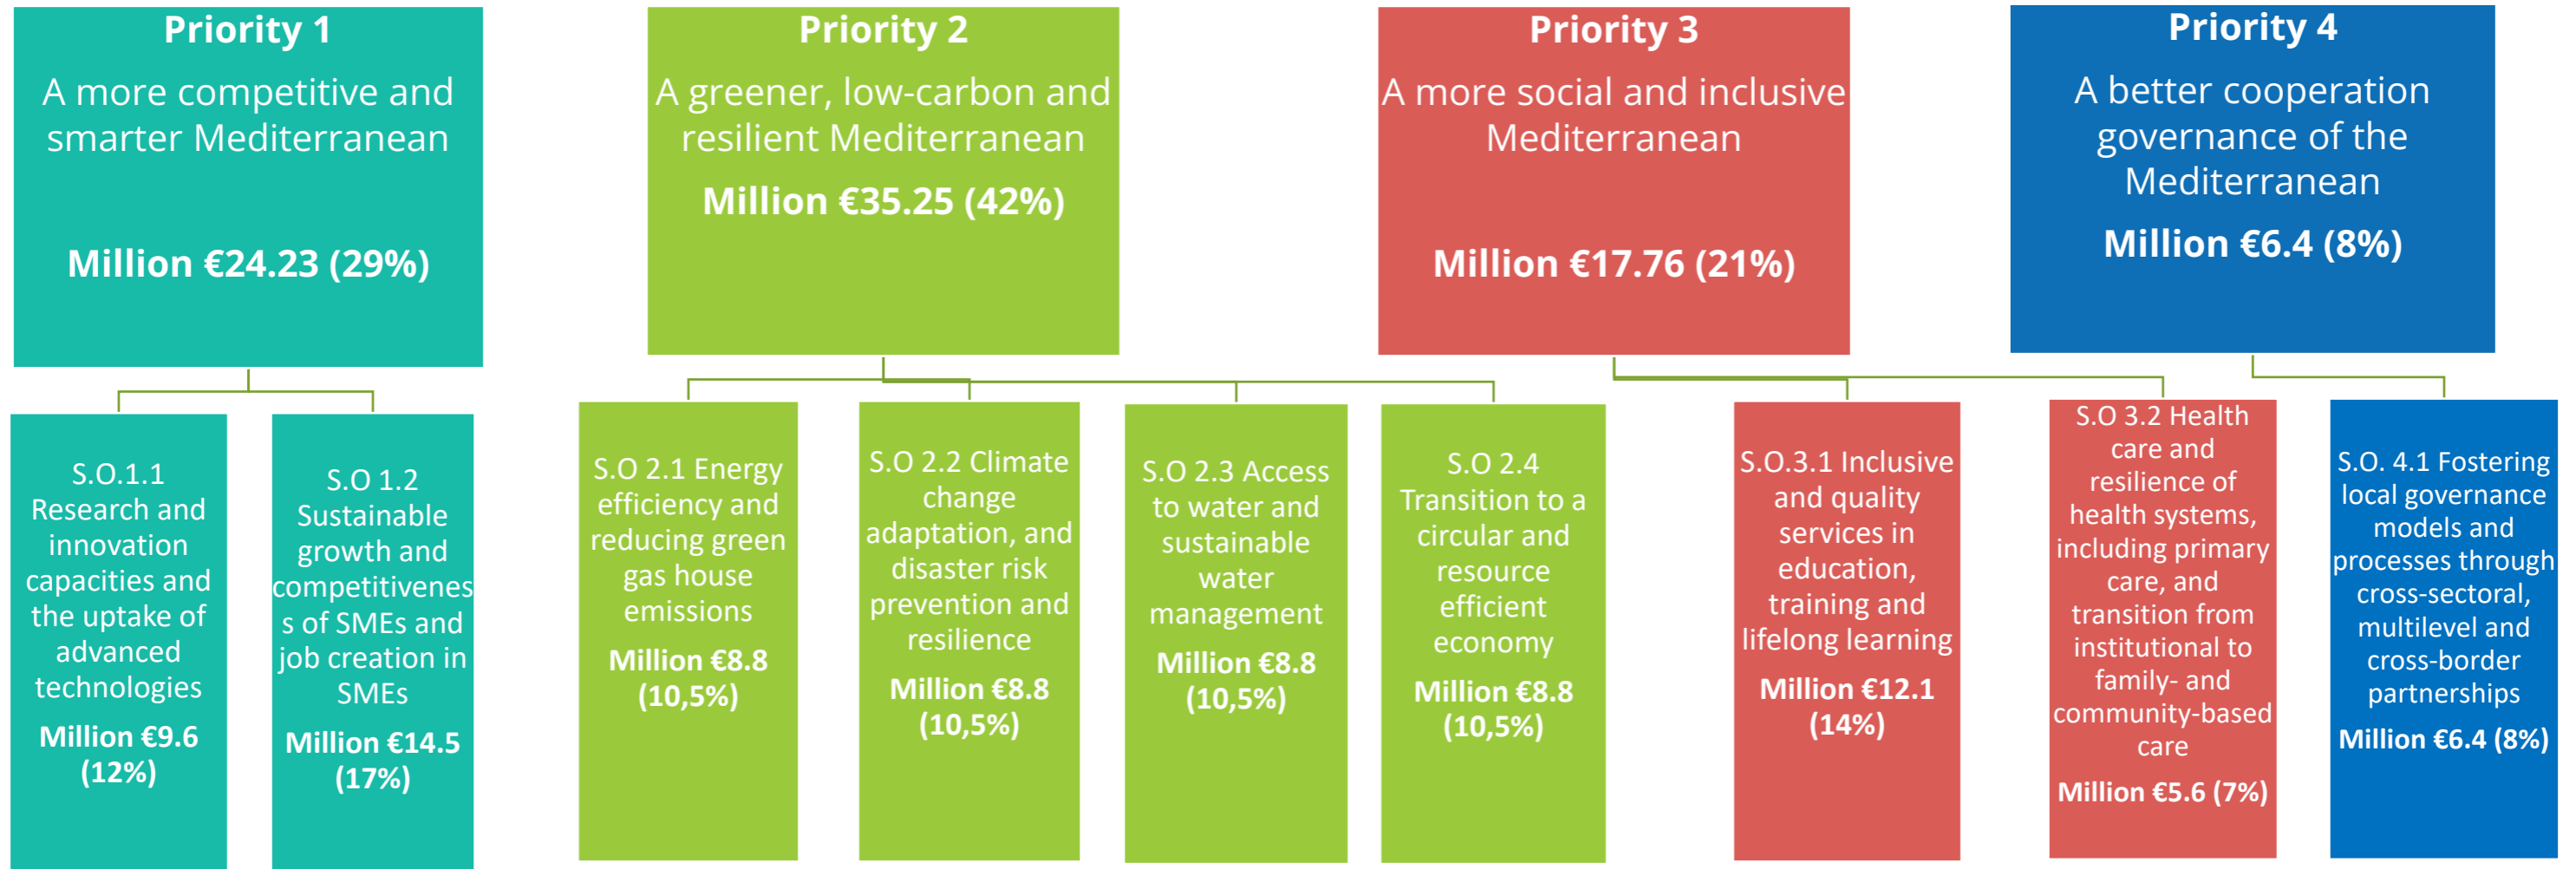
Priority 1
A more competitive and smarter Mediterranean
Million €24.23 (29%)

Priority 2
A greener, low-carbon and resilient Mediterranean
Million €35.25 (42%)

Priority 3
A more social and inclusive Mediterranean
Million €17.76 (21%)

Priority 4
A better cooperation governance of the Mediterranean
Million €6.4 (8%)

S.O.1.1 Research and innovation capacities and the uptake of advanced technologies
Million €9.6 (12%)

S.O 1.2 Sustainable growth and competitiveness of SMEs and job creation in SMEs
Million €14.5 (17%)

S.O 2.1 Energy efficiency and reducing green gas house emissions
Million €8.8 (10,5%)

S.O 2.2 Climate change adaptation, and disaster risk prevention and resilience
Million €8.8 (10,5%)

S.O 2.3 Access to water and sustainable water management
Million €8.8 (10,5%)

S.O 2.4 Transition to a circular and resource efficient economy
Million €8.8 (10,5%)

S.O.3.1 Inclusive and quality services in education, training and lifelong learning
Million €12.1 (14%)

S.O 3.2 Health care and resilience of health systems, including primary care, and transition from institutional to family- and community-based care
Million €5.6 (7%)

S.O. 4.1 Fostering local governance models and processes through cross-sectoral, multilevel and cross-border partnerships
Million €6.4 (8%)